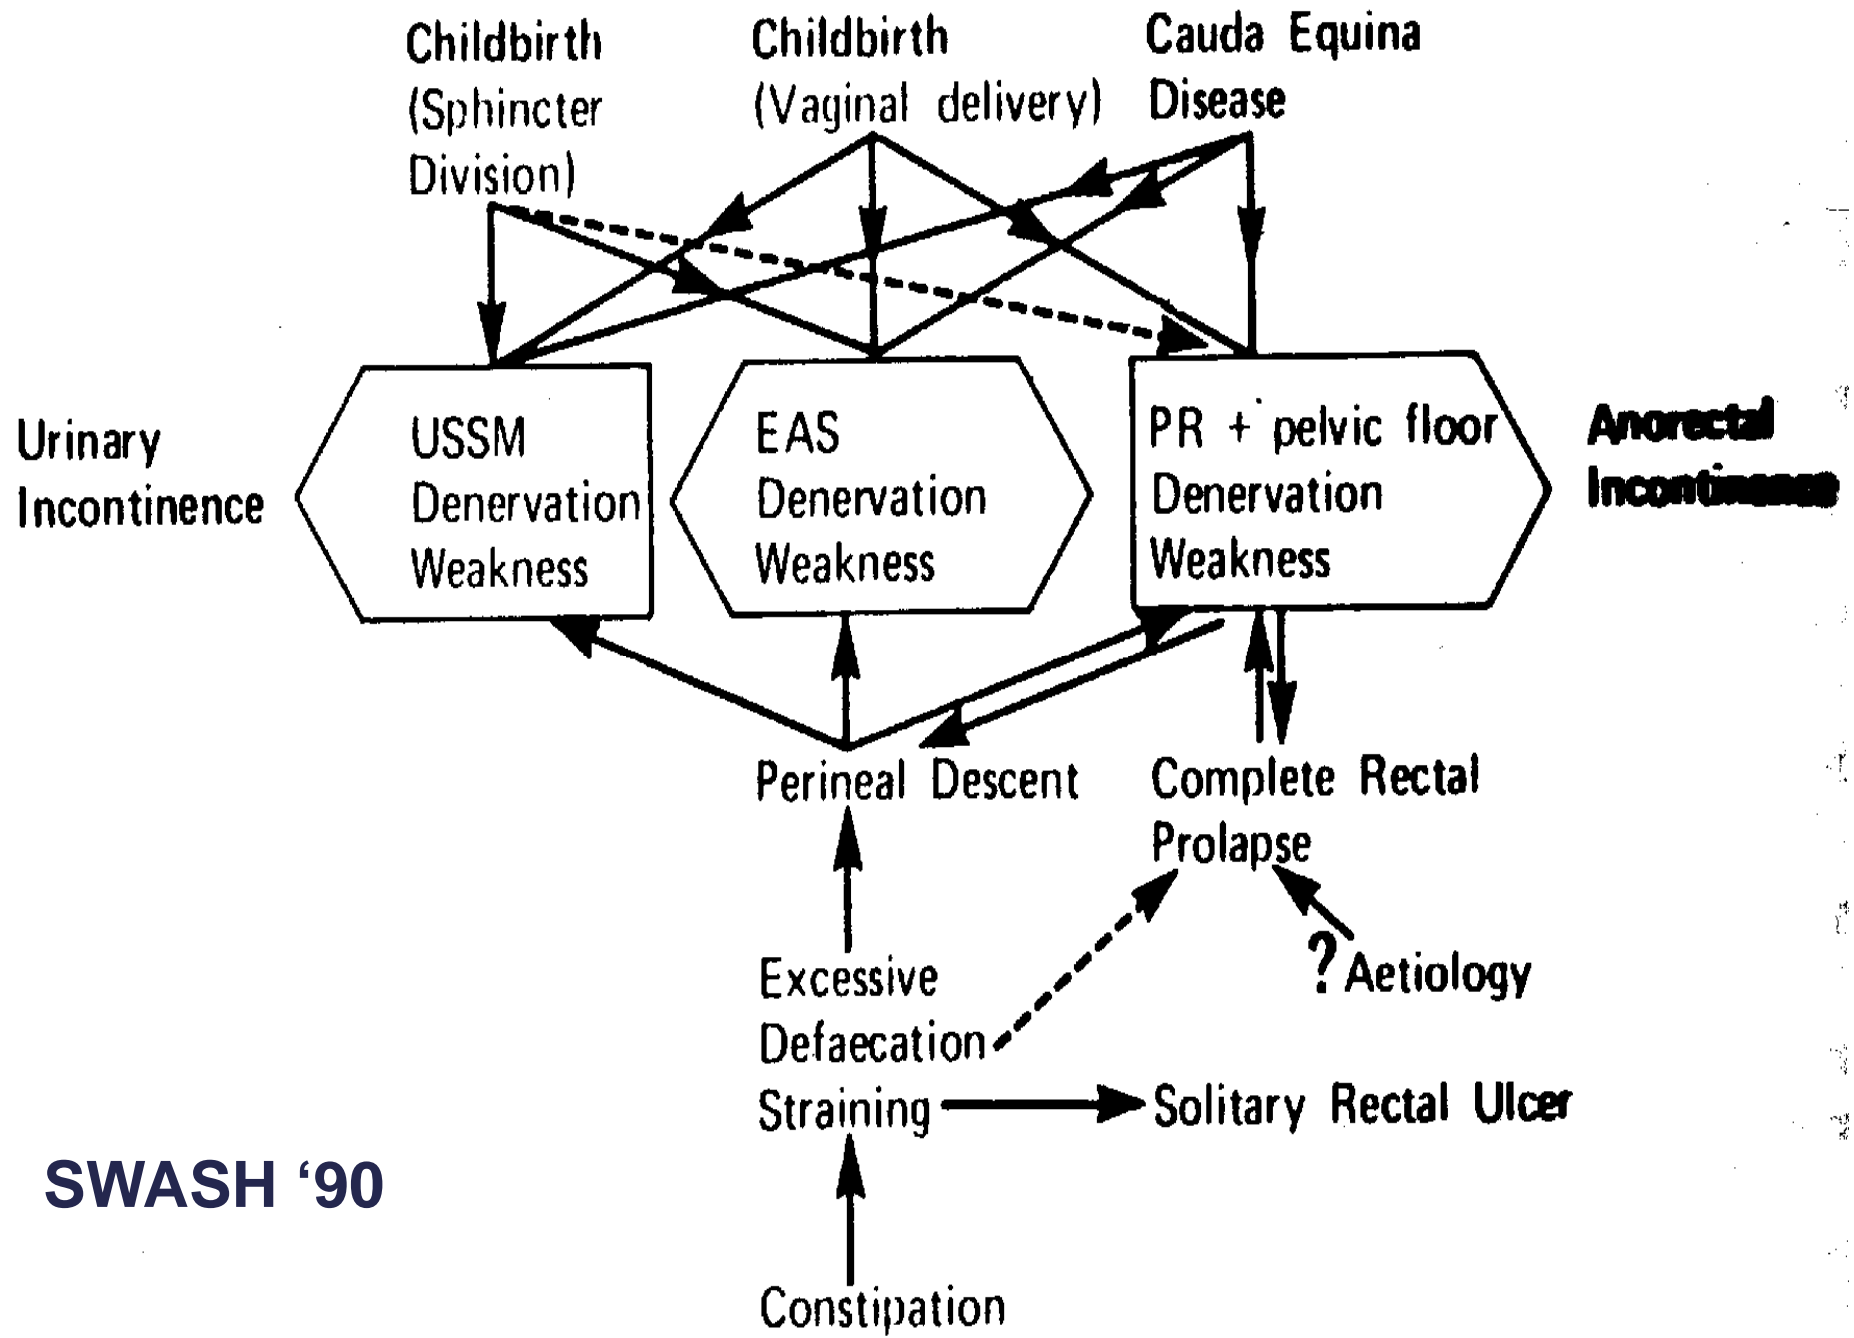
Childbirth (Sphincter Division)

Childbirth (Vaginal delivery)

Cauda Equina Disease

Urinary Incontinence

USSM Denervation Weakness

EAS Denervation Weakness

PR + pelvic floor Denervation Weakness

Anorectal Incontinence

Perineal Descent

Complete Rectal Prolapse

? Aetiology

Excessive Defaecation Straining

Solitary Rectal Ulcer

SWASH '90

Constipation